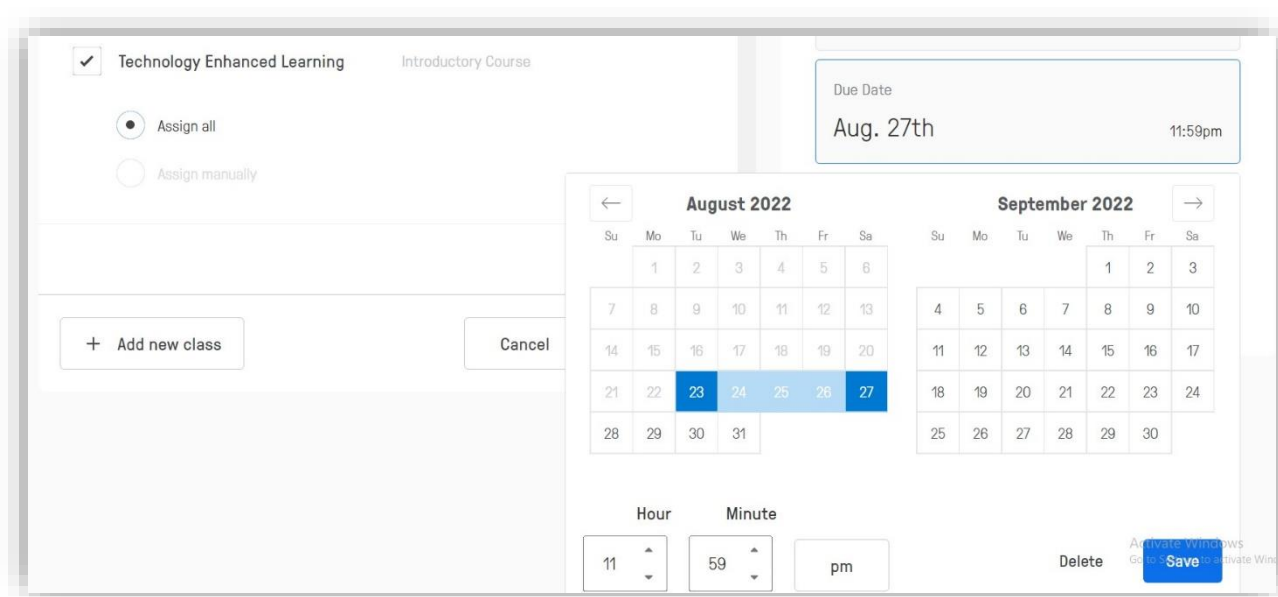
✓ Technology Enhanced Learning Introductory Course

Assign all

Assign manually

+ Add new class

Cancel

Due Date

Aug. 27th 11:59pm

←

August 2022

| Su | Mo | Tu | We | Th | Fr | Sa |
|---|---|---|---|---|---|---|
| | 1 | 2 | 3 | 4 | 5 | 6 |
| 7 | 8 | 9 | 10 | 11 | 12 | 13 |
| 14 | 15 | 16 | 17 | 18 | 19 | 20 |
| 21 | 22 | 23 | 24 | 25 | 26 | 27 |
| 28 | 29 | 30 | 31 | | | |

September 2022

→

| Su | Mo | Tu | We | Th | Fr | Sa |
|---|---|---|---|---|---|---|
| | | | | 1 | 2 | 3 |
| 4 | 5 | 6 | 7 | 8 | 9 | 10 |
| 11 | 12 | 13 | 14 | 15 | 16 | 17 |
| 18 | 19 | 20 | 21 | 22 | 23 | 24 |
| 25 | 26 | 27 | 28 | 29 | 30 | |

Hour Minute

11 59 pm

Delete Save

Activate Windows
Go to Settings to activate Windows.